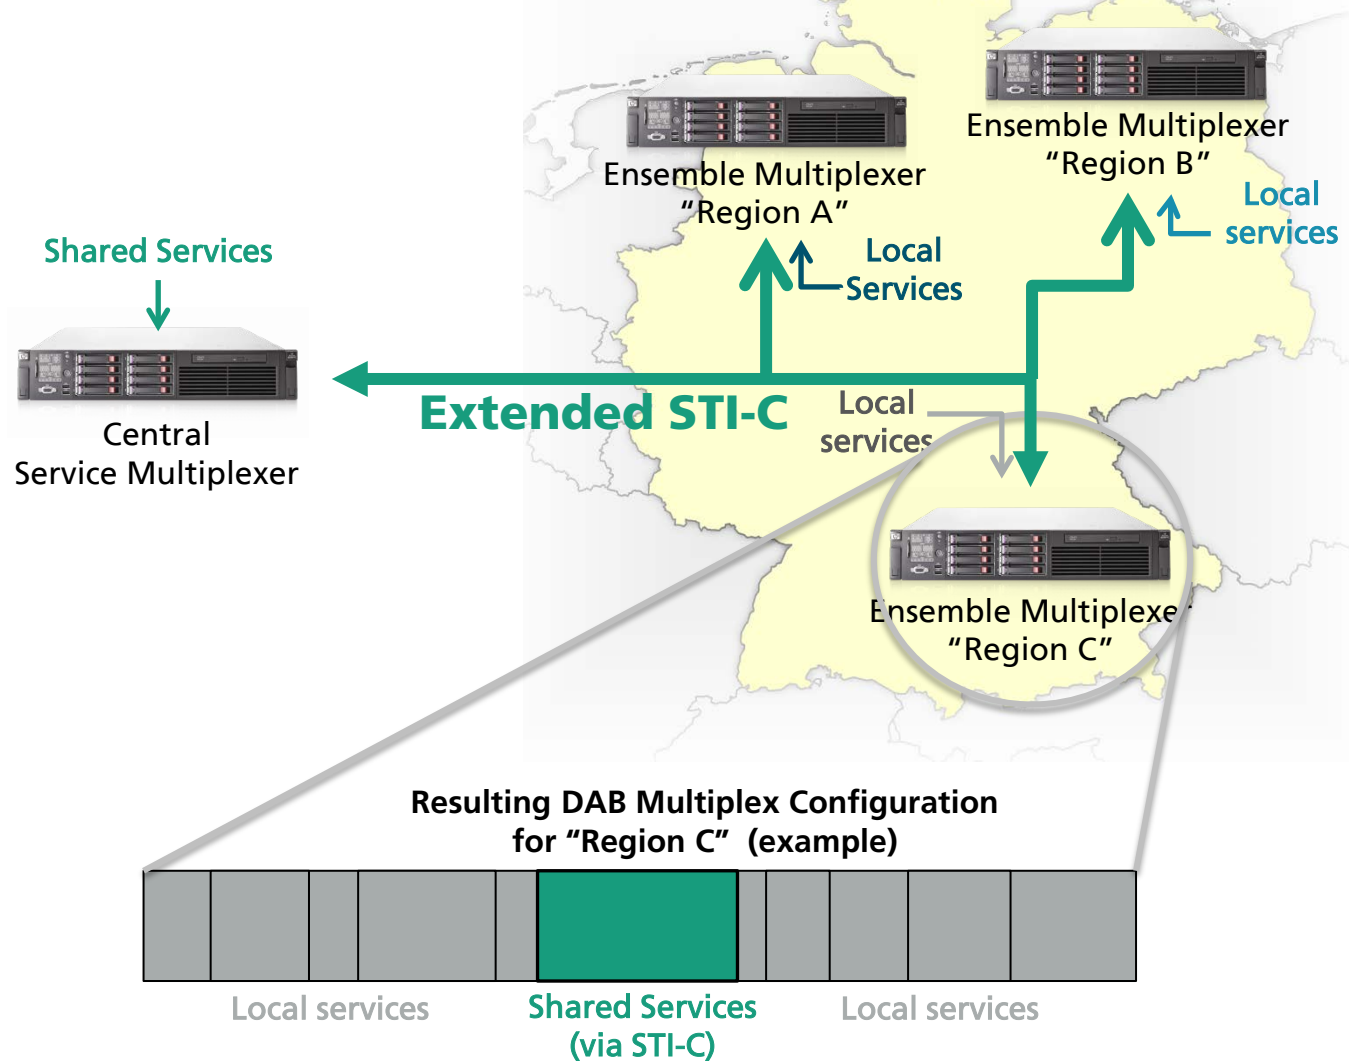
Ensemble Multiplexer
"Region B"

Ensemble Multiplexer
"Region A"

Local
services

Shared Services

Local
Services

Central
Service Multiplexer

Extended STI-C

Local
services

Ensemble Multiplexe
"Region C"

Resulting DAB Multiplex Configuration
for "Region C" (example)

Local services

Shared Services
(via STI-C)

Local services